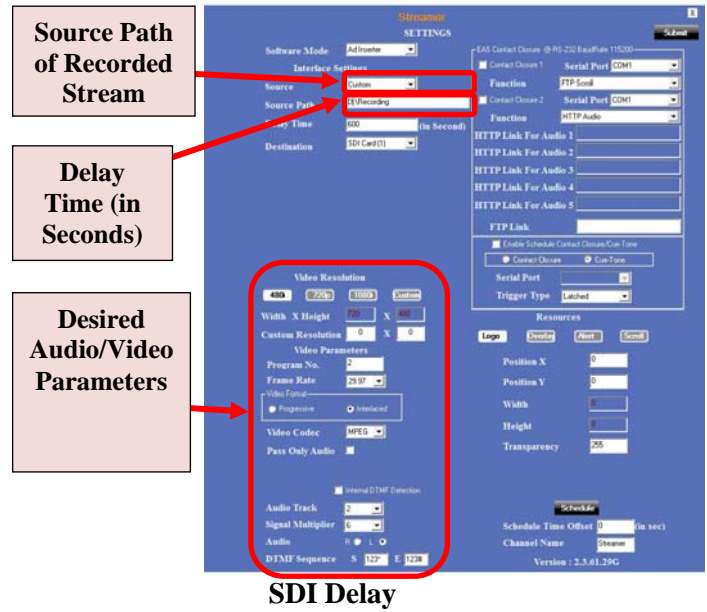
Source Path of Recorded Stream

Delay Time (in Seconds)

Desired Audio/Video Parameters

Streamer
SETTINGS
Submit

Software Mode Ad Inserter
Interface Settings
Source Custom
Source Path D:\Recording
Delay Time 600 (in Second)
Destination SDI Card (1)

EAS Contact Closure @ RS-232 BaudRate 115200
Contact Closure 1 Serial Port COM1
Function FTP Scroll
Contact Closure 2 Serial Port COM1
Function HTTP Audio
HTTP Link For Audio 1
HTTP Link For Audio 2
HTTP Link For Audio 3
HTTP Link For Audio 4
HTTP Link For Audio 5
FTP Link
Enable Schedule Contact Closure/Cue-Tone
Contact Closure Cue-Tone
Serial Port
Trigger Type Latched

Video Resolution
480i 720p 1080i Custom
Width X Height 720 X 480
Custom Resolution 0 X 0
Video Parameters
Program No. 2
Frame Rate 29.97
Video Format
Progressive Interlaced
Video Codec MPEG
Pass Only Audio

Resources
Logo Overlay Alert Scroll
Position X 0
Position Y 0
Width 0
Height 0
Transparency 255

Internal DTMF Detection
Audio Track 2
Signal Multiplier 6
Audio R L
DTMF Sequence S 123* E 123#

Schedule
Schedule Time Offset 0 (in sec)
Channel Name Streamer
Version : 2.3.61.29G

SDI Delay